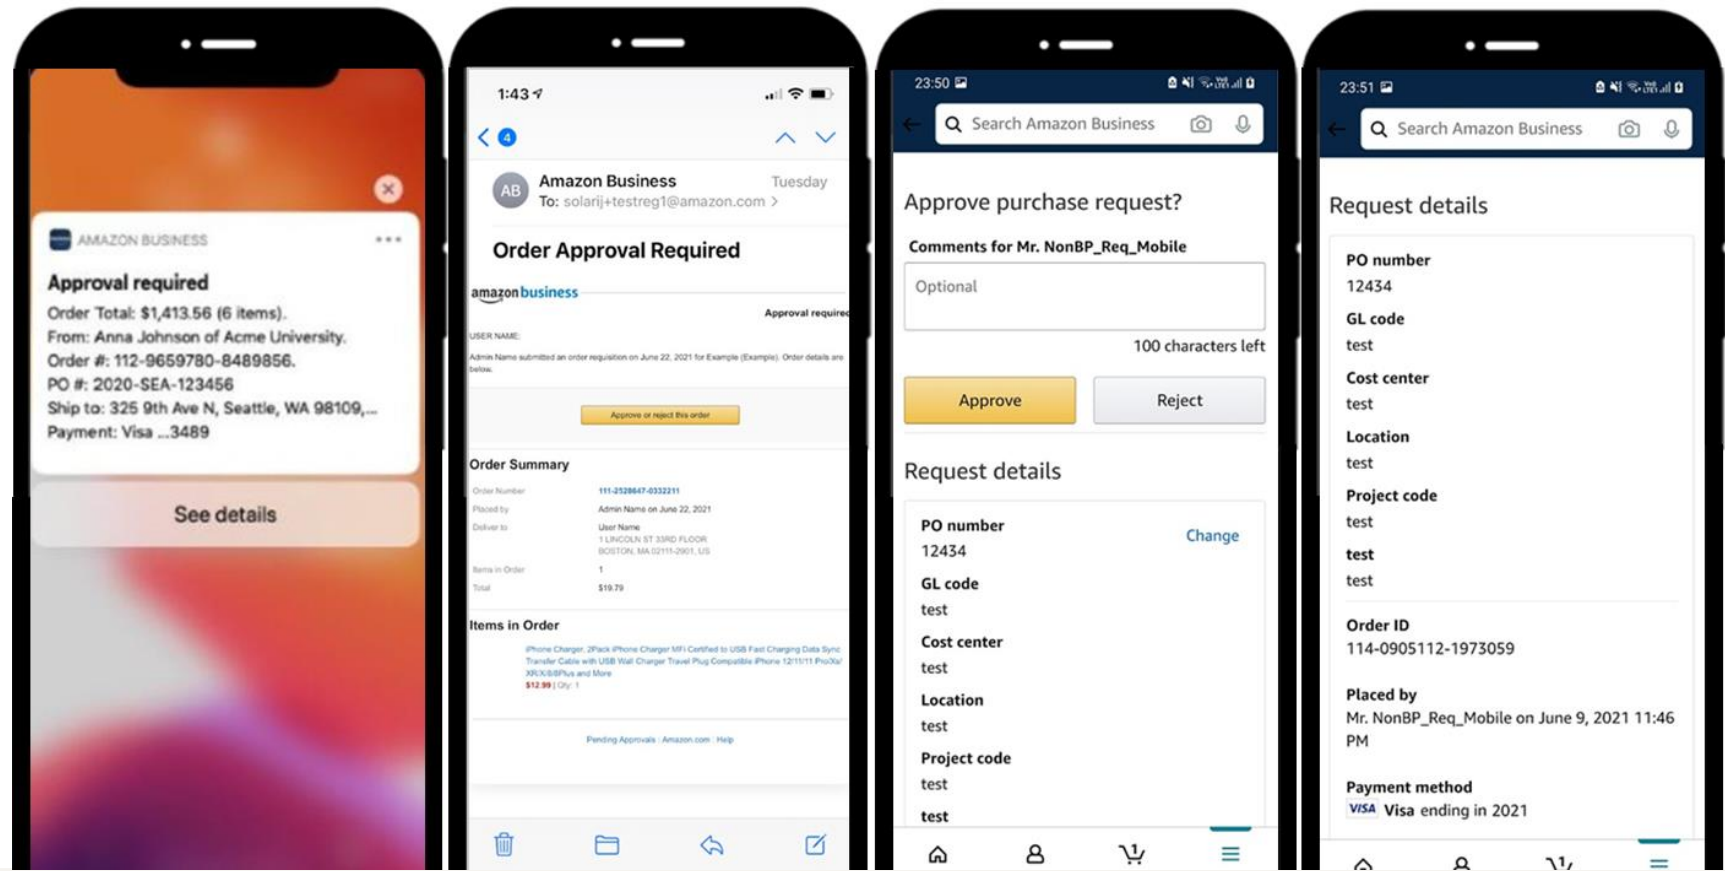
AMAZON BUSINESS •••

Approval required
Order Total: $1,413.56 (6 items).
From: Anna Johnson of Acme University.
Order #: 112-9659780-8489856.
PO #: 2020-SEA-123456
Ship to: 325 9th Ave N, Seattle, WA 98109,...
Payment: Visa ...3489

See details

1:43

4

AB Amazon Business Tuesday
To: solarij+testreg1@amazon.com >

Order Approval Required

amazon business

Approval required

USER NAME:

Admin Name submitted an order requisition on June 22, 2021 for Example (Example). Order details are below.

Approve or reject this order

Order Summary

| Order Number | 111-2528647-0332211 |
|---|---|
| Placed by | Admin Name on June 22, 2021 |
| Deliver to | User Name 1 LINCOLN ST 33RD FLOOR BOSTON, MA 02111-2901, US |
| Items in Order | 1 |
| Total | $19.79 |

Items in Order

iPhone Charger, 2Pack iPhone Charger MFi Certified to USB Fast Charging Data Sync Transfer Cable with USB Wall Charger Travel Plug Compatible iPhone 12/11/11 ProXs/ XR/X/8/8Plus and More
$12.99 | Qty: 1

Pending Approvals · Amazon.com · Help

23:50

Search Amazon Business

Approve purchase request?

Comments for Mr. NonBP_Req_Mobile

Optional

100 characters left

Approve

Reject

Request details

PO number
12434

Change

GL code
test

Cost center
test

Location
test

Project code
test

test

23:51

Search Amazon Business

Request details

PO number
12434

GL code
test

Cost center
test

Location
test

Project code
test

test
test

Order ID
114-0905112-1973059

Placed by
Mr. NonBP_Req_Mobile on June 9, 2021 11:46 PM

Payment method
VISA Visa ending in 2021